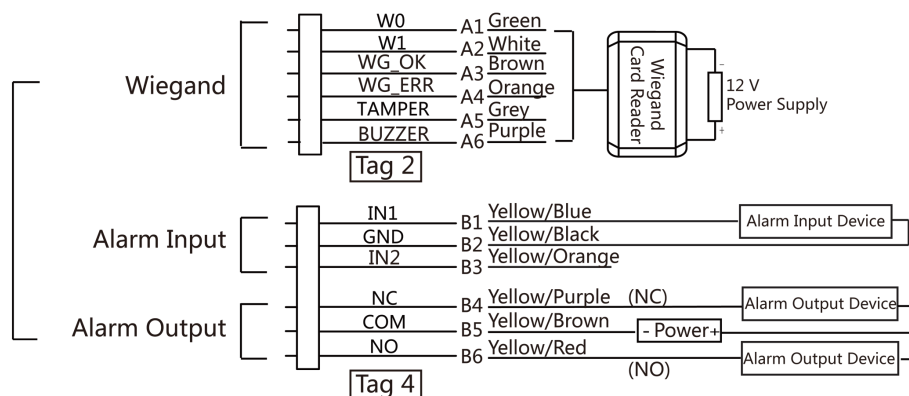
Wiegand

W0 A1 Green
W1 A2 White
WG_OK A3 Brown
WG_ERR A4 Orange
TAMPER A5 Grey
BUZZER A6 Purple

Tag 2

Wiegand Card Reader

-
12 V
Power Supply
+

Alarm Input

IN1 B1 Yellow/Blue
GND B2 Yellow/Black
IN2 B3 Yellow/Orange

Alarm Input Device

Alarm Output

NC B4 Yellow/Purple (NC)
COM B5 Yellow/Brown
NO B6 Yellow/Red

Alarm Output Device
- Power+
Alarm Output Device
(NO)

Tag 4